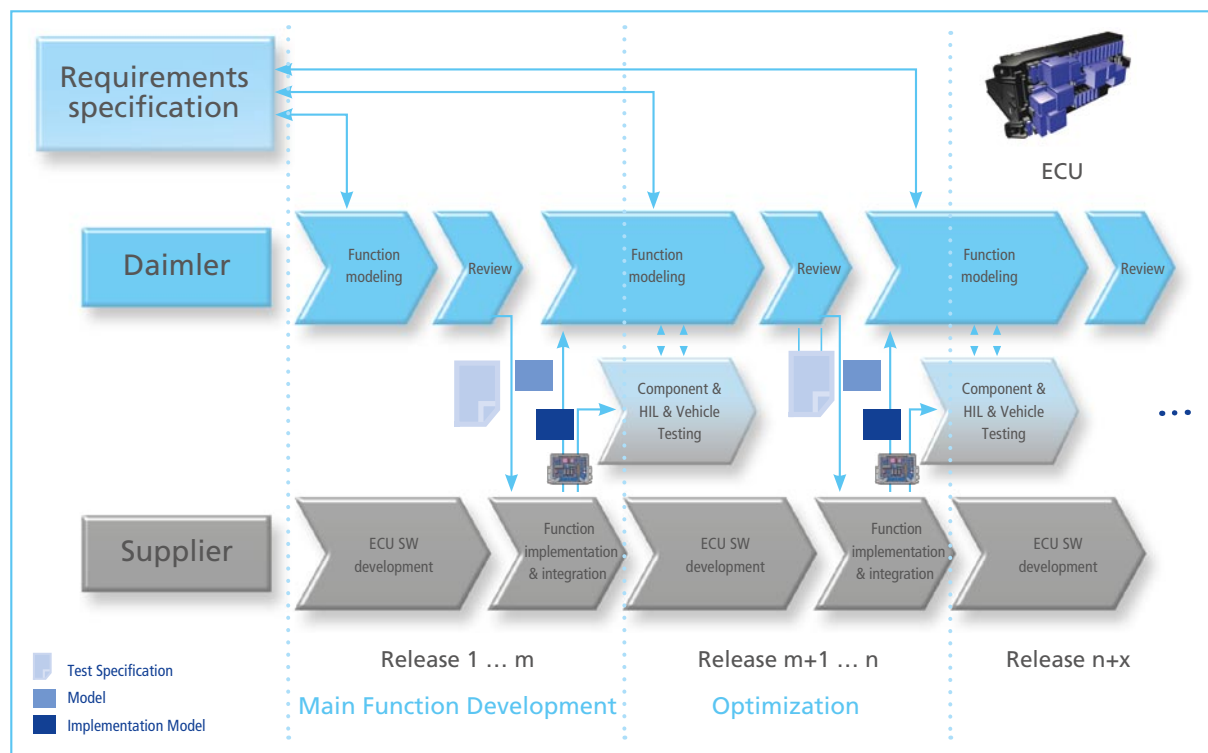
Requirements specification

ECU

Daimler

Function modeling

Review

Function modeling

Review

Function modeling

Review

Component & HIL & Vehicle Testing

Component & HIL & Vehicle Testing

...

Supplier

ECU SW development

Function implementation & integration

ECU SW development

Function implementation & integration

ECU SW development

Test Specification

Model

Implementation Model

Release 1 … m

Release m+1 … n

Release n+x

Main Function Development

Optimization